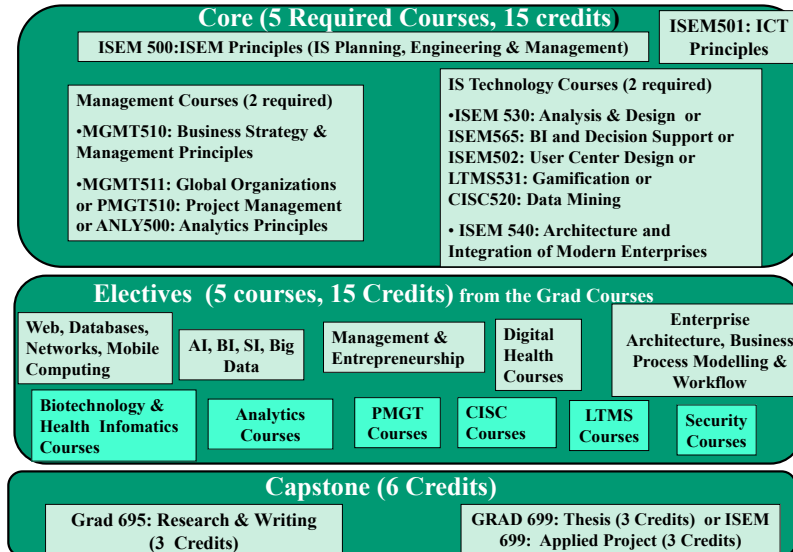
Core (5 Required Courses, 15 credits)

ISEM 500:ISEM Principles (IS Planning, Engineering & Management)

ISEM501: ICT Principles

Management Courses (2 required)

•MGMT510: Business Strategy & Management Principles

•MGMT511: Global Organizations or PMGT510: Project Management or ANLY500: Analytics Principles

IS Technology Courses (2 required)

•ISEM 530: Analysis & Design or ISEM565: BI and Decision Support or ISEM502: User Center Design or LTMS531: Gamification or CISC520: Data Mining

• ISEM 540: Architecture and Integration of Modern Enterprises

Electives (5 courses, 15 Credits) from the Grad Courses

Web, Databases, Networks, Mobile Computing

AI, BI, SI, Big Data

Management & Entrepreneurship

Digital Health Courses

Enterprise Architecture, Business Process Modelling & Workflow

Biotechnology & Health Infomatics Courses

Analytics Courses

PMGT Courses

CISC Courses

LTMS Courses

Security Courses

Capstone (6 Credits)

Grad 695: Research & Writing (3 Credits)

GRAD 699: Thesis (3 Credits) or ISEM 699: Applied Project (3 Credits)